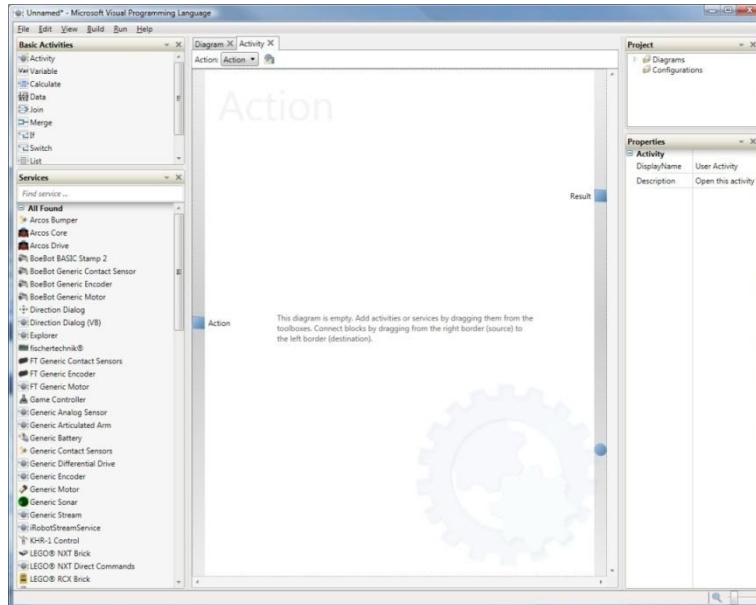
Unnamed* - Microsoft Visual Programming Language

File Edit View Build Run Help

Basic Activities
Activity
Variable
Calculate
Data
Join
Merge
If
Switch
List

Services
Find service ...
All Found
Arcos Bumper
Arcos Core
Arcos Drive
BoeBot BASIC Stamp 2
BoeBot Generic Contact Sensor
BoeBot Generic Encoder
BoeBot Generic Motor
Direction Dialog
Direction Dialog (VB)
Explorer
fischertechnik®
FT Generic Contact Sensors
FT Generic Encoder
FT Generic Motor
Game Controller
Generic Analog Sensor
Generic Articulated Arm
Generic Battery
Generic Contact Sensors
Generic Differential Drive
Generic Encoder
Generic Motor
Generic Sonar
Generic Stream
iRobotStreamService
KHR-1 Control
LEGO® NXT Brick
LEGO® NXT Direct Commands
LEGO® RCX Brick

Diagram Activity
Action: Action

Action

Result

Action

This diagram is empty. Add activities or services by dragging them from the toolboxes. Connect blocks by dragging from the right border (source) to the left border (destination).

Project
Diagrams
Configurations

Properties
Activity
DisplayName User Activity
Description Open this activity